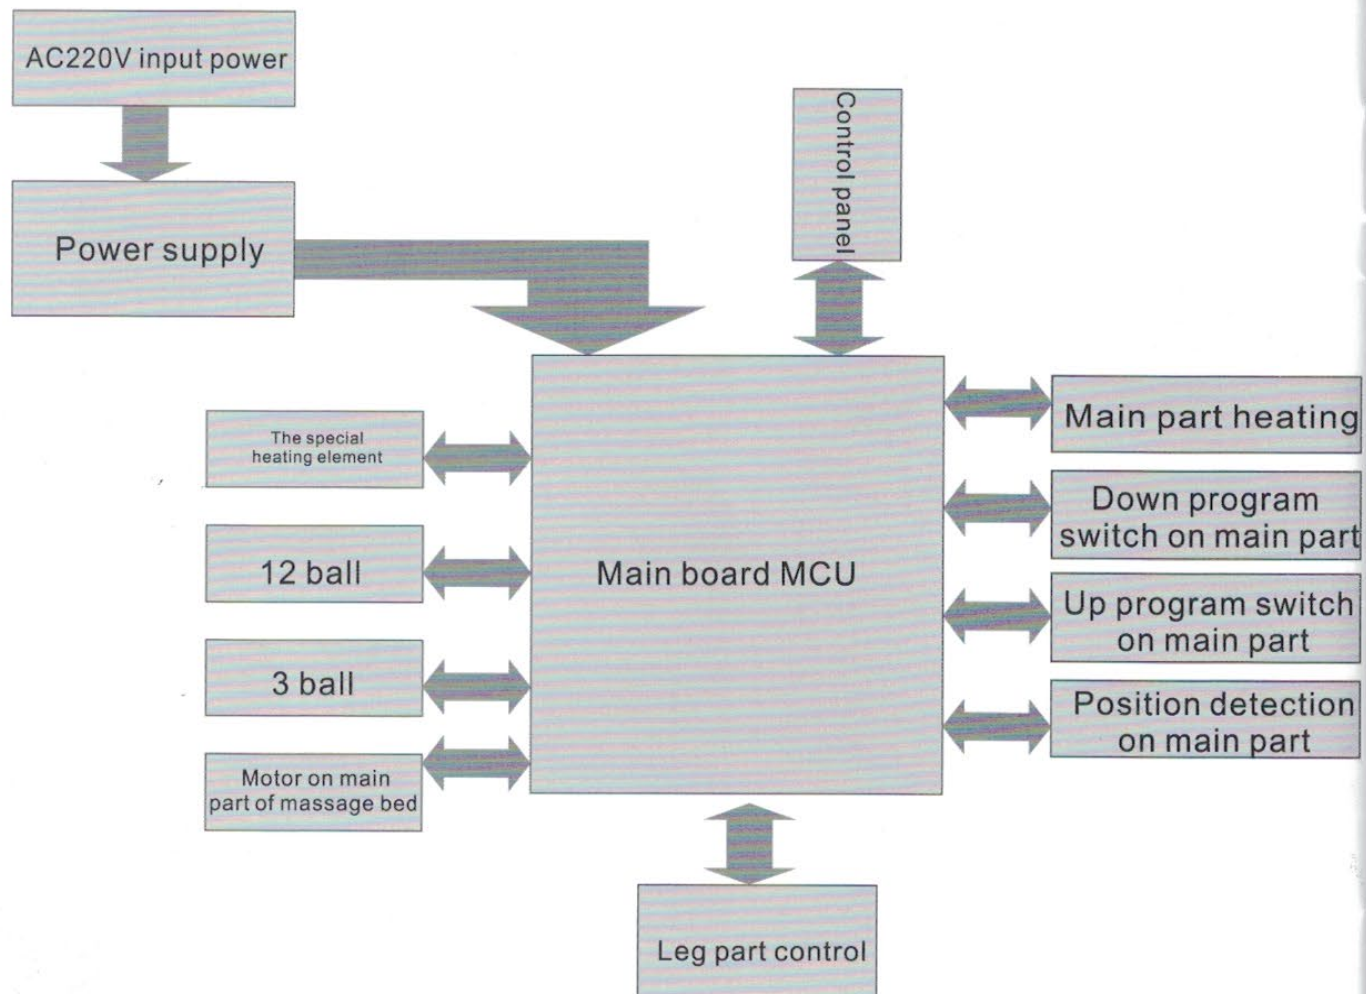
AC220V input power

Power supply

Control panel

Main board MCU

The special heating element

12 ball

3 ball

Motor on main part of massage bed

Main part heating

Down program switch on main part

Up program switch on main part

Position detection on main part

Leg part control